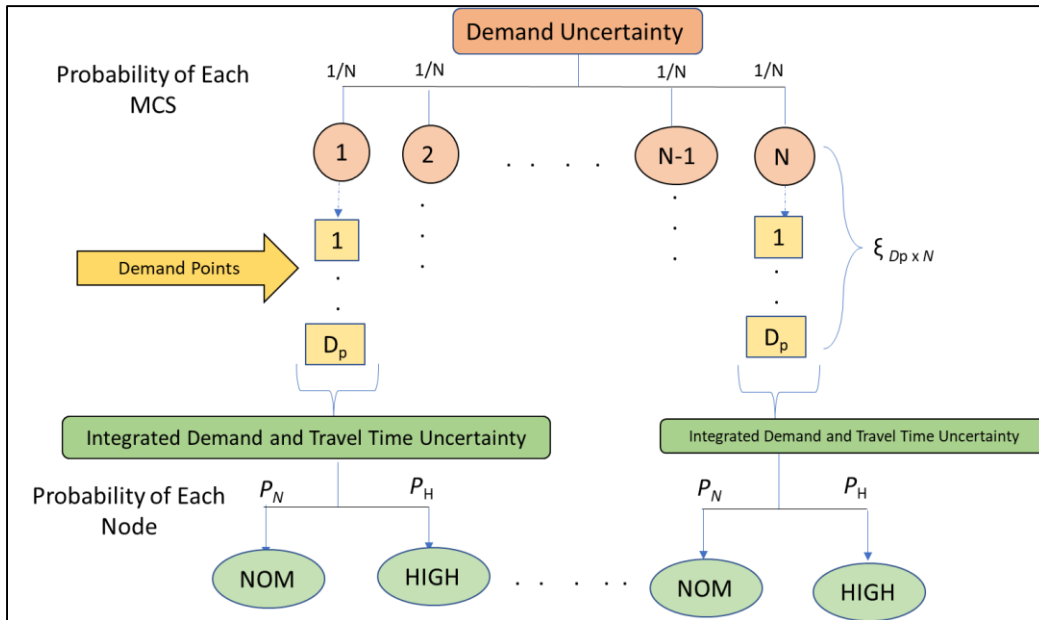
Demand Uncertainty

Probability of Each MCS

1/N 1/N 1/N 1/N

1 2 . . . . N-1 N

Demand Points

1
.
.
$D_p$

1
.
.
$D_p$

$\xi_{Dp \times N}$

Integrated Demand and Travel Time Uncertainty

Integrated Demand and Travel Time Uncertainty

Probability of Each Node

$P_N$ $P_H$

$P_N$ $P_H$

NOM HIGH . . . . . . NOM HIGH